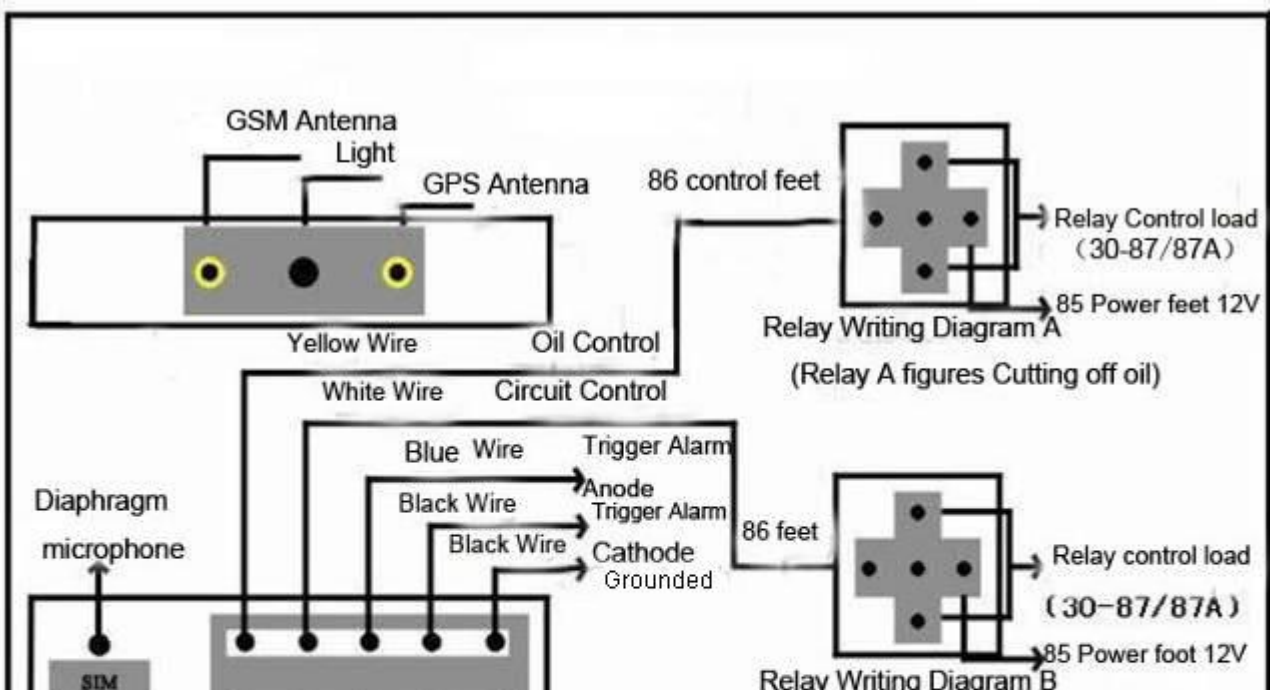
GSM Antenna
Light
GPS Antenna
86 control feet
Relay Control load
(30-87/87A)
85 Power feet 12V
Relay Writing Diagram A
(Relay A figures Cutting off oil)
Yellow Wire
Oil Control
White Wire
Circuit Control
Blue Wire
Trigger Alarm
Anode
Black Wire
Trigger Alarm
86 feet
Diaphragm
microphone
Black Wire
Cathode
Grounded
Relay control load
(30-87/87A)
85 Power foot 12V
SIM
Relay Writing Diagram B